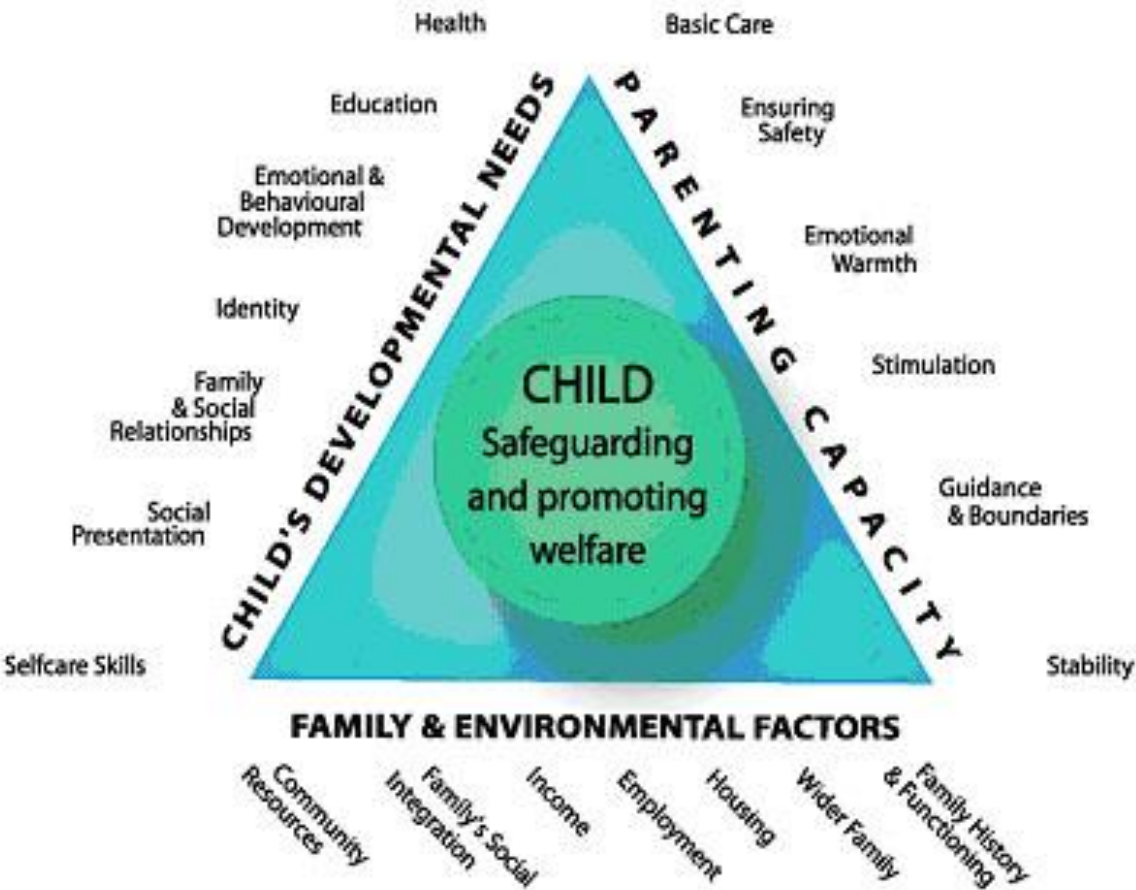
Health

Education

Emotional & Behavioural Development

Identity

Family & Social Relationships

Social Presentation

Selfcare Skills

CHILD'S DEVELOPMENTAL NEEDS

Basic Care

Ensuring Safety

Emotional Warmth

Stimulation

Guidance & Boundaries

Stability

PARENTING CAPACITY

CHILD
Safeguarding and promoting welfare

FAMILY & ENVIRONMENTAL FACTORS

Community Resources

Family's Social Integration

Income

Employment

Housing

Wider Family

Family History & Functioning